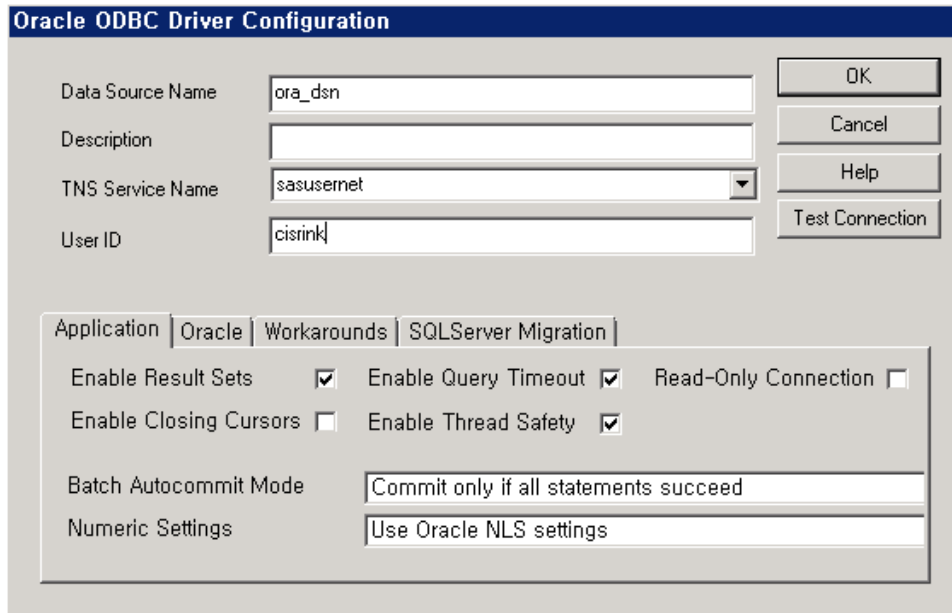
Oracle ODBC Driver Configuration

Data Source Name ora_dsn

Description

TNS Service Name sasusernet

User ID cisrink

OK

Cancel

Help

Test Connection

Application | Oracle | Workarounds | SQLServer Migration

Enable Result Sets ☑ Enable Query Timeout ☑ Read-Only Connection ☐

Enable Closing Cursors ☐ Enable Thread Safety ☑

Batch Autocommit Mode Commit only if all statements succeed

Numeric Settings Use Oracle NLS settings